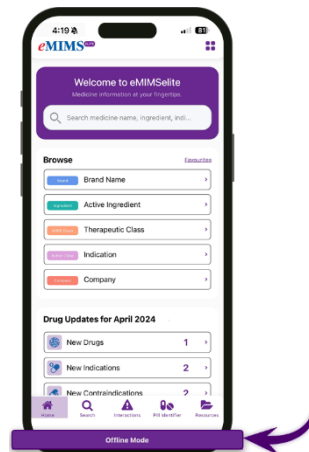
4:19

eMIMS elite

Welcome to eMIMSelite

Medicine information at your fingertips

Search medicine name, ingredient, indi...

Browse

Favourites

Brand Brand Name

Ingredient Active Ingredient

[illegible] Therapeutic Class

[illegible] Indication

Company Company

Drug Updates for April 2024

New Drugs 1

New Indications 2

New Contraindications 2

Home Search Interactions Pill Identifier Resources

Offline Mode